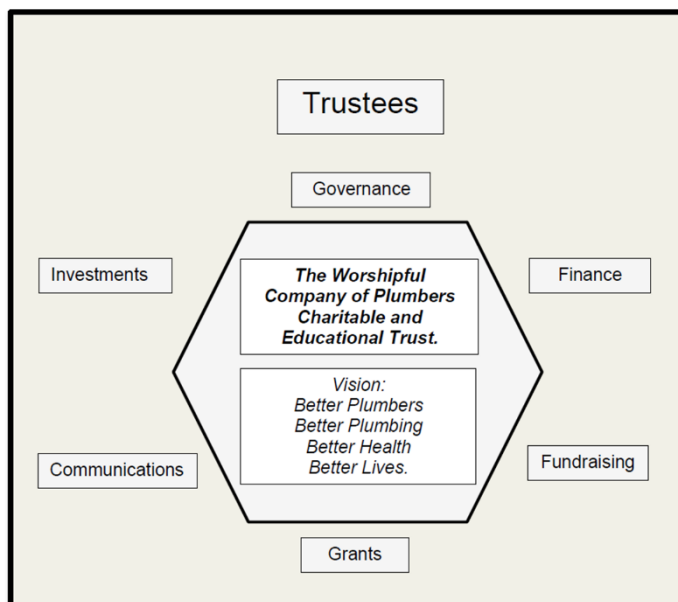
Trustees

Governance

Investments

Finance

The Worshipful Company of Plumbers Charitable and Educational Trust.

Vision:
Better Plumbers
Better Plumbing
Better Health
Better Lives.

Communications

Fundraising

Grants